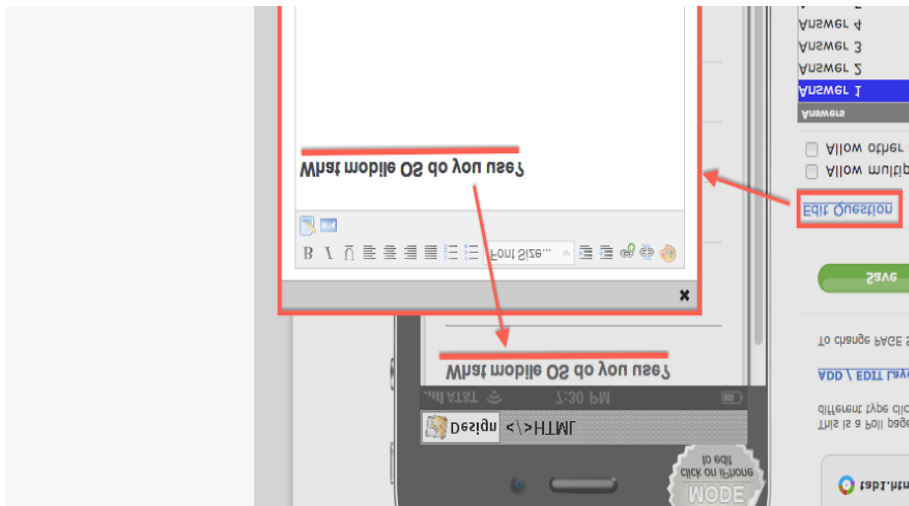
Answer 4
Answer 3
Answer 2
Answer 1
Answers
Allow other
Allow multip
Edit Question
Save
To change PAGE S
ADD / EDIT lay
different type clic
This is a Poll page
tab1.htm
What mobile OS do you use?
B I U
Font Size...
×
What mobile OS do you use?
AT&T
7:30 PM
Design
</>HTML
click on iPhone to edit
MODE